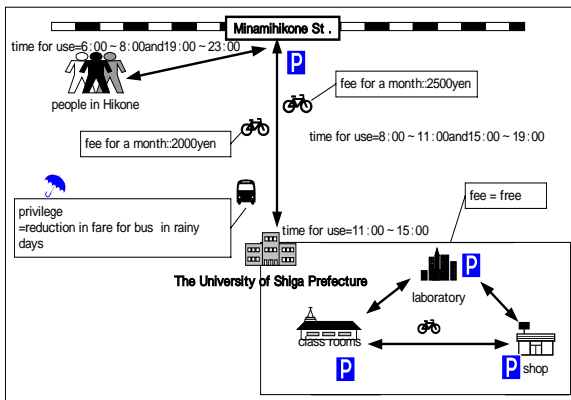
Minamihikone St .

time for use=6:00 ~ 8:00and19:00 ~ 23:00

P

people in Hikone

fee for a month::2500yen

fee for a month::2000yen

time for use=8:00 ~ 11:00and15:00 ~ 19:00

fee = free

privilege =reduction in fare for bus in rainy days

time for use=11:00 ~ 15:00

The University of Shiga Prefecture

P

laboratory

class rooms

P

P

shop